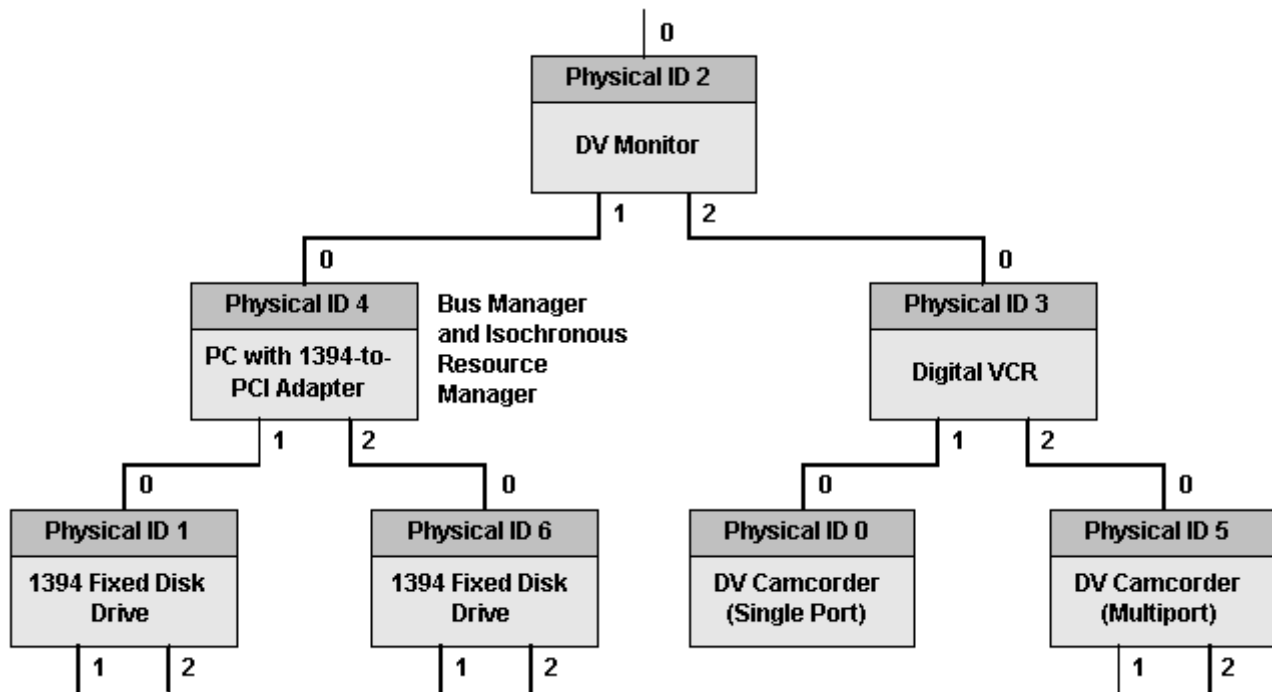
0

Physical ID 2

DV Monitor

1

2

0

Physical ID 4

PC with 1394-to-PCI Adapter

Bus Manager and Isochronous Resource Manager

0

Physical ID 3

Digital VCR

1

2

1

2

0

Physical ID 1

1394 Fixed Disk Drive

1

2

0

Physical ID 6

1394 Fixed Disk Drive

1

2

0

Physical ID 0

DV Camcorder (Single Port)

0

Physical ID 5

DV Camcorder (Multiport)

1

2